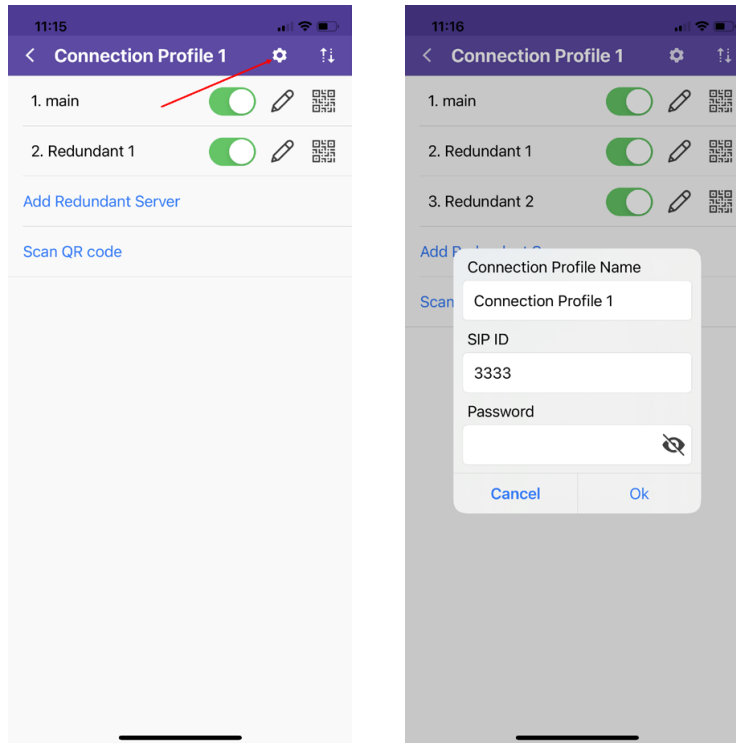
11:15

Connection Profile 1

1. main

2. Redundant 1

Add Redundant Server

Scan QR code

11:16

Connection Profile 1

1. main

2. Redundant 1

3. Redundant 2

Add R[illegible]

Scan

Connection Profile Name

Connection Profile 1

SIP ID

3333

Password

Cancel

Ok